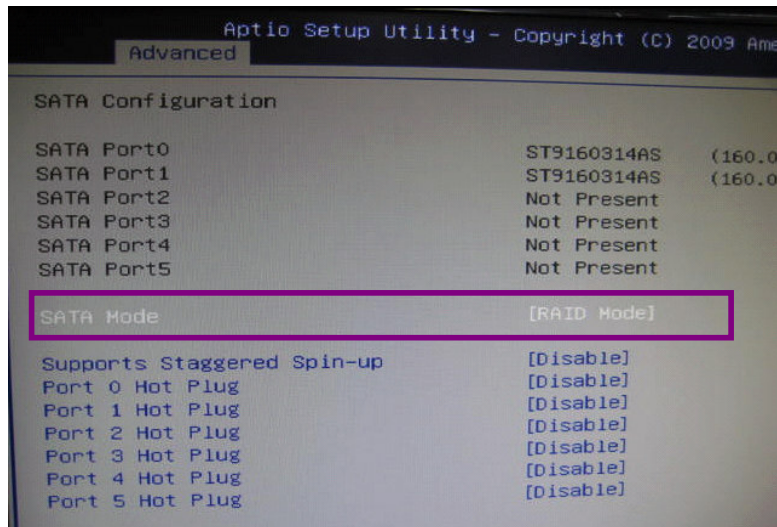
Aptio Setup Utility – Copyright (C) 2009 Ame
Advanced

SATA Configuration

SATA Port0 ST9160314AS (160.0
SATA Port1 ST9160314AS (160.0
SATA Port2 Not Present
SATA Port3 Not Present
SATA Port4 Not Present
SATA Port5 Not Present

SATA Mode [RAID Mode]

Supports Staggered Spin-up [Disable]
Port 0 Hot Plug [Disable]
Port 1 Hot Plug [Disable]
Port 2 Hot Plug [Disable]
Port 3 Hot Plug [Disable]
Port 4 Hot Plug [Disable]
Port 5 Hot Plug [Disable]